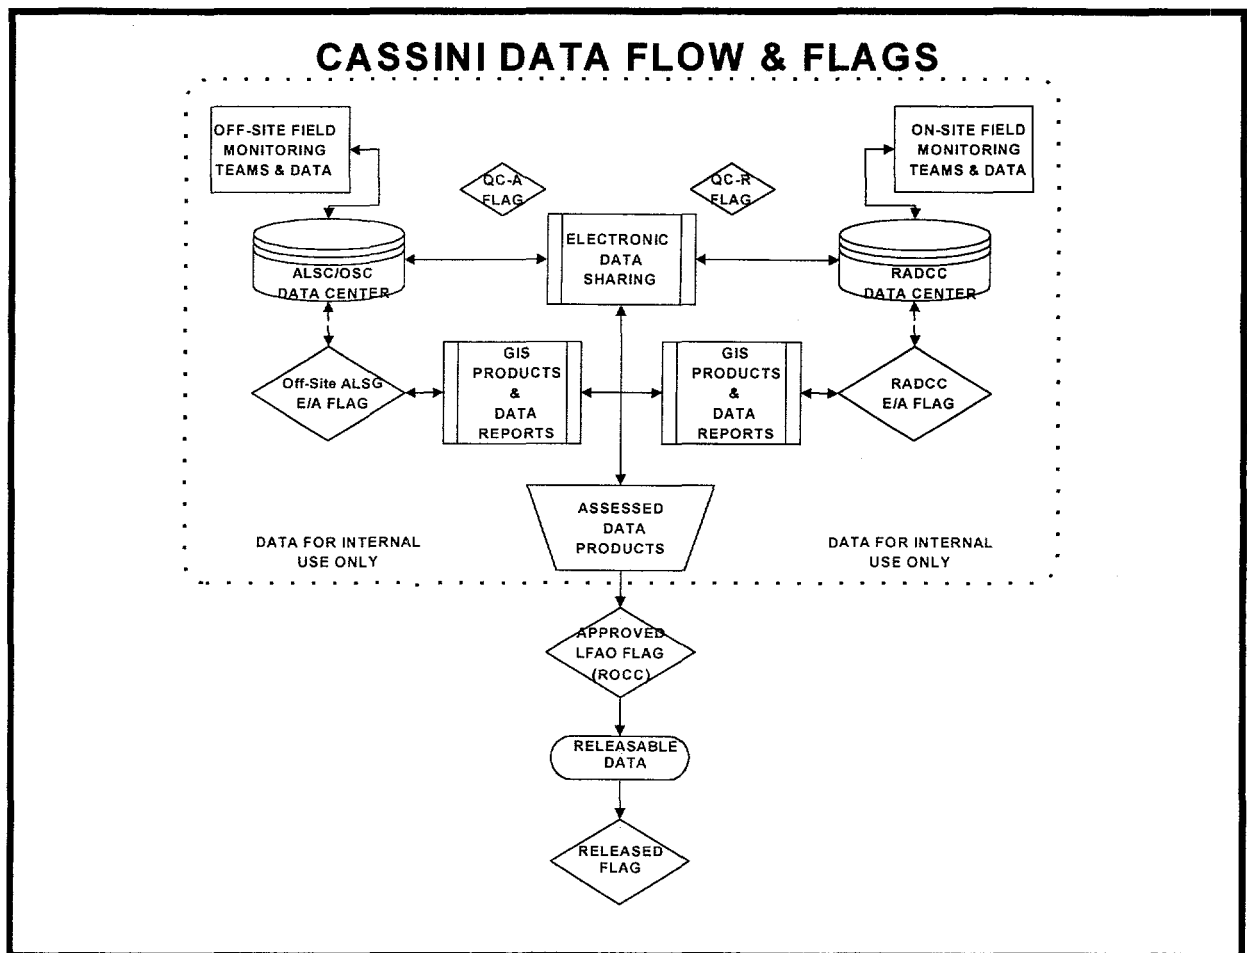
CASSINI DATA FLOW & FLAGS

OFF-SITE FIELD MONITORING TEAMS & DATA

ON-SITE FIELD MONITORING TEAMS & DATA

QC-A FLAG

QC-R FLAG

ALSC/OSC DATA CENTER

ELECTRONIC DATA SHARING

RADCC DATA CENTER

Off-Site ALSG E/A FLAG

GIS PRODUCTS & DATA REPORTS

GIS PRODUCTS & DATA REPORTS

RADCC E/A FLAG

ASSESSED DATA PRODUCTS

DATA FOR INTERNAL USE ONLY

DATA FOR INTERNAL USE ONLY

APPROVED LFAO FLAG (ROCC)

RELEASABLE DATA

RELEASED FLAG